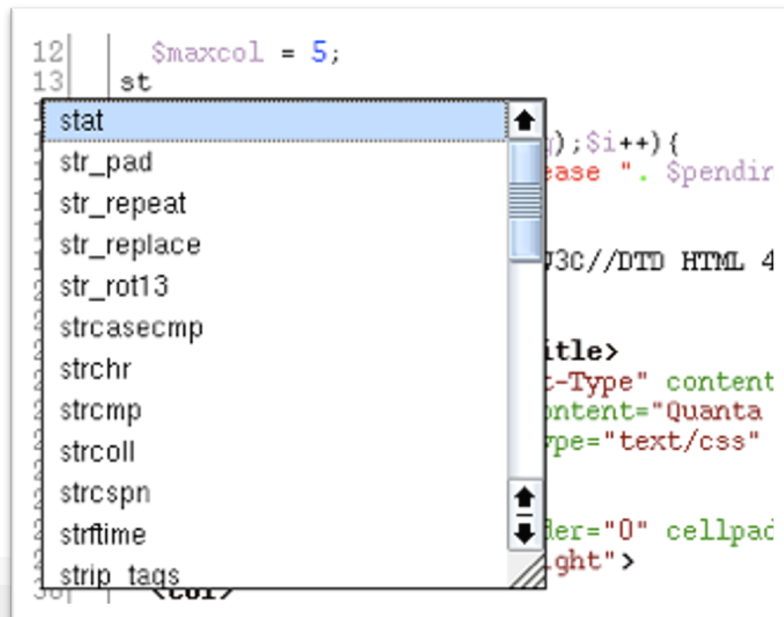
12 $maxcol = 5;
13 st

stat
str_pad
str_repeat
str_replace
str_rot13
strcasecmp
strchr
strcmp
strcoll
strcspn
strftime
strip_tags

g);$i++){
ease ". $pendir

W3C//DTD HTML 4

itle>
t-Type" content
ontent="Quanta
ype="text/css"

der="0" cellpad
ght">

<col>